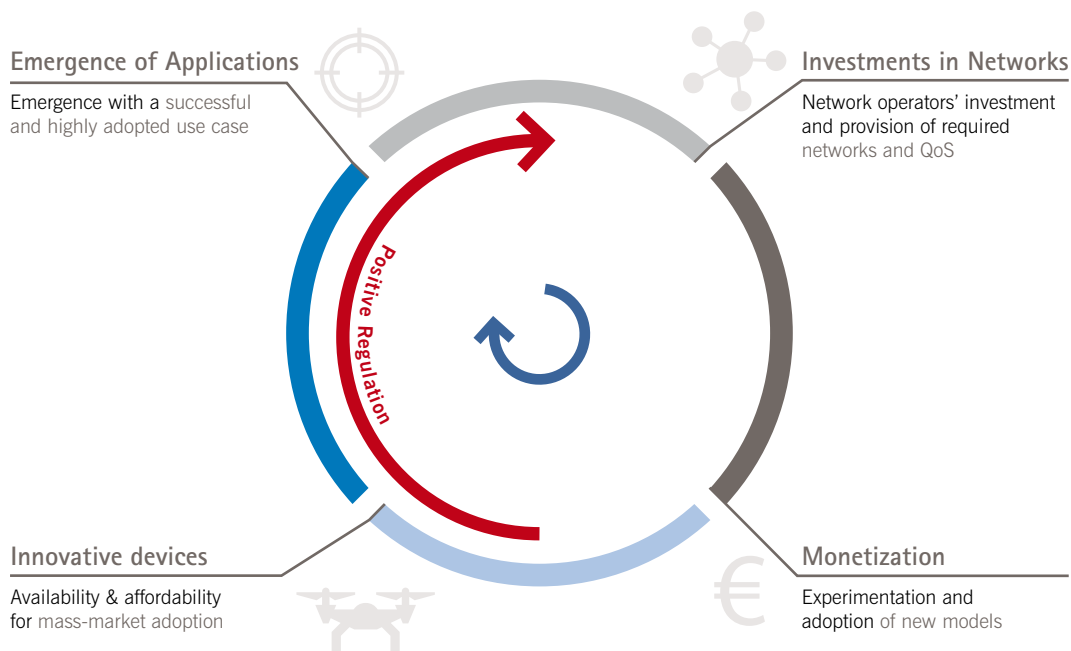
Emergence of Applications

Emergence with a successful and highly adopted use case

Investments in Networks

Network operators' investment and provision of required networks and QoS

Positive Regulation

Innovative devices

Availability & affordability for mass-market adoption

Monetization

Experimentation and adoption of new models

€